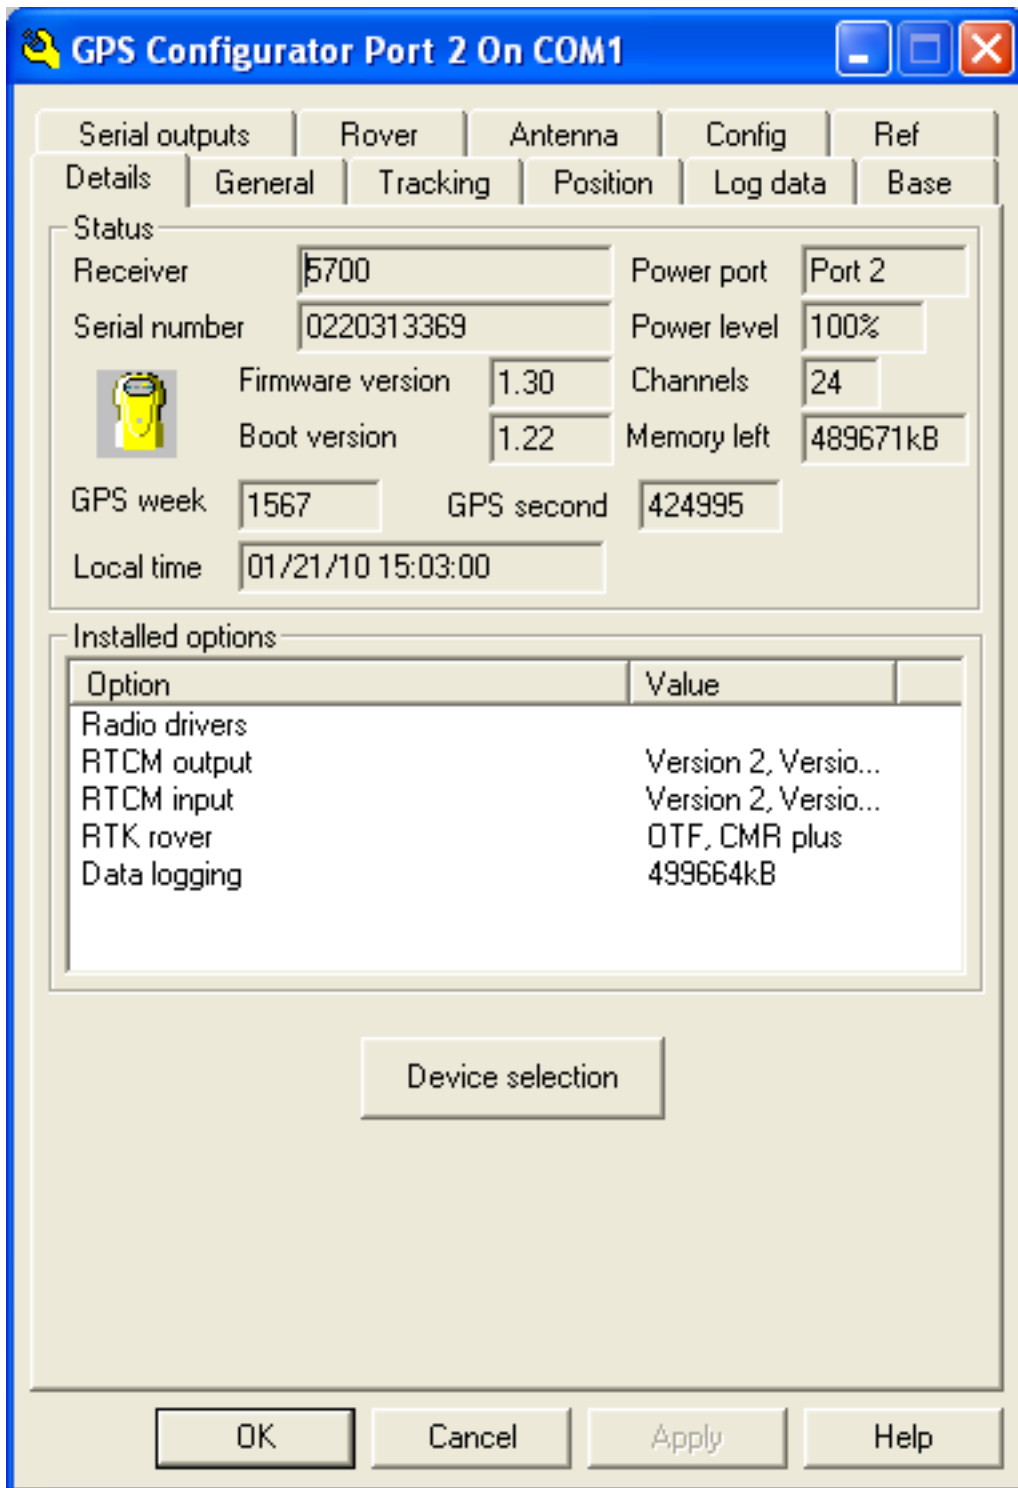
GPS Configurator Port 2 On COM1

Serial outputs | Rover | Antenna | Config | Ref
Details | General | Tracking | Position | Log data | Base

Status
Receiver 5700
Power port Port 2
Serial number 0220313369
Power level 100%
Firmware version 1.30
Channels 24
Boot version 1.22
Memory left 489671kB
GPS week 1567
GPS second 424995
Local time 01/21/10 15:03:00

Installed options

| Option | Value |
|---|---|
| Radio drivers | |
| RTCM output | Version 2, Versio... |
| RTCM input | Version 2, Versio... |
| RTK rover | OTF, CMR plus |
| Data logging | 499664kB |

Device selection

OK | Cancel | Apply | Help